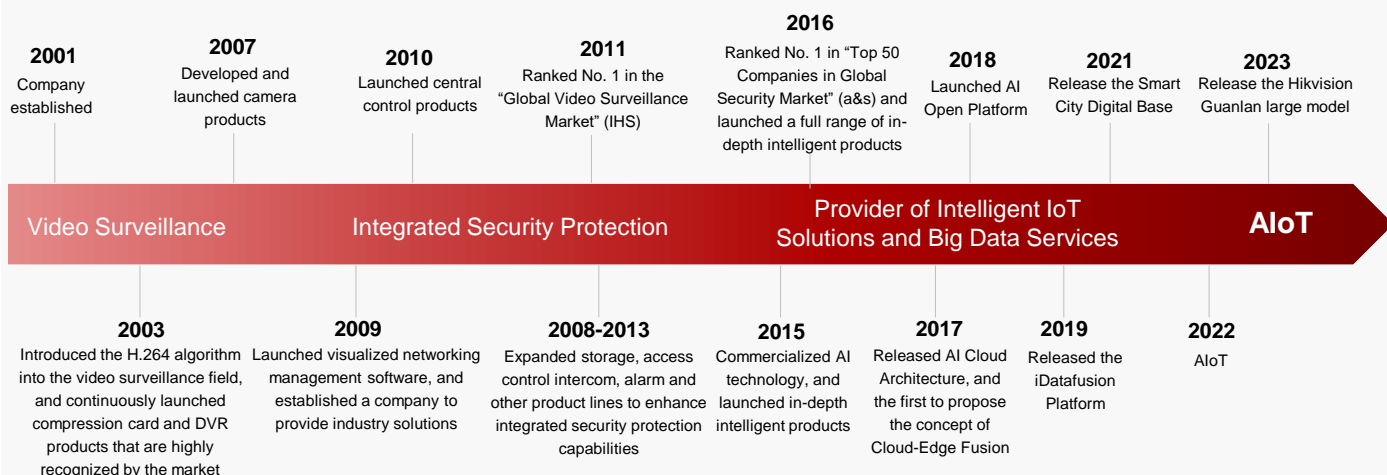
2001
Company established

2007
Developed and launched camera products

2010
Launched central control products

2011
Ranked No. 1 in the "Global Video Surveillance Market" (IHS)

2016
Ranked No. 1 in "Top 50 Companies in Global Security Market" (a&s) and launched a full range of in-depth intelligent products

2018
Launched AI Open Platform

2021
Release the Smart City Digital Base

2023
Release the Hikvision Guanlan large model

Video Surveillance

Integrated Security Protection

Provider of Intelligent IoT Solutions and Big Data Services

AIoT

2003
Introduced the H.264 algorithm into the video surveillance field, and continuously launched compression card and DVR products that are highly recognized by the market

2009
Launched visualized networking management software, and established a company to provide industry solutions

2008-2013
Expanded storage, access control intercom, alarm and other product lines to enhance integrated security protection capabilities

2015
Commercialized AI technology, and launched in-depth intelligent products

2017
Released AI Cloud Architecture, and the first to propose the concept of Cloud-Edge Fusion

2019
Released the iDatafusion Platform

2022
AIoT